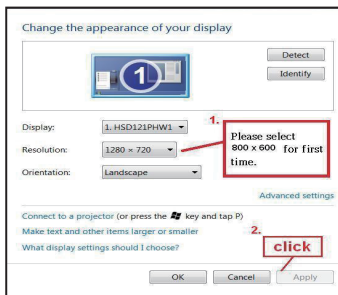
Change the appearance of your display

Detect

Identify

1

Display: 1. HSD121PHW1

Resolution: 1280 × 720

Orientation: Landscape

1.

Please select 800 x 600 for first time.

Advanced settings

Connect to a projector (or press the key and tap P)

Make text and other items larger or smaller

What display settings should I choose?

2.

click

OK

Cancel

Apply